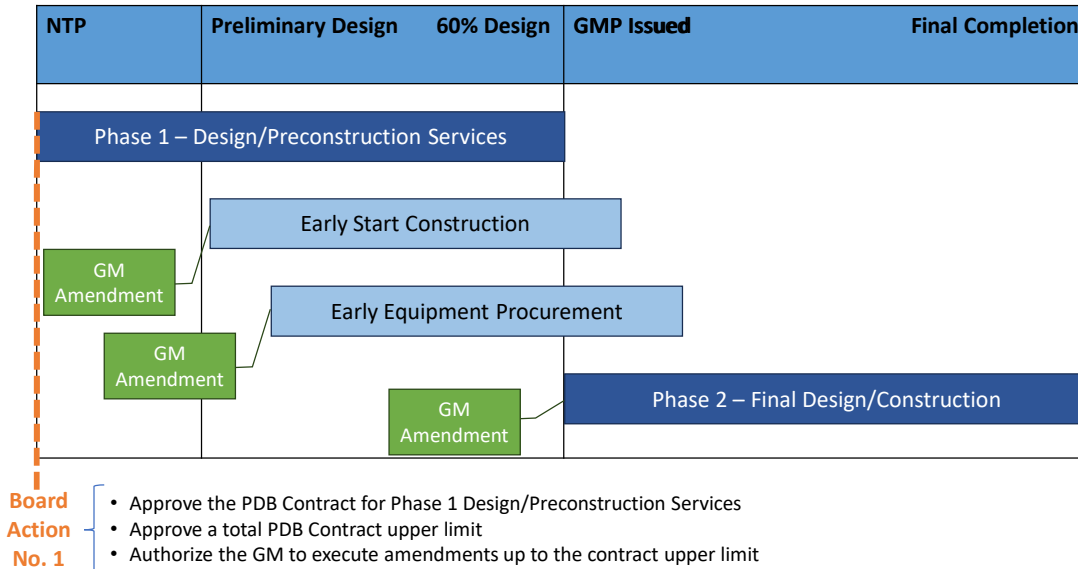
NTP

Preliminary Design

60% Design

GMP Issued

Final Completion

Phase 1 – Design/Preconstruction Services

Early Start Construction

GM Amendment

Early Equipment Procurement

GM Amendment

GM Amendment

Phase 2 – Final Design/Construction

Board Action No. 1

• Approve the PDB Contract for Phase 1 Design/Preconstruction Services
• Approve a total PDB Contract upper limit
• Authorize the GM to execute amendments up to the contract upper limit